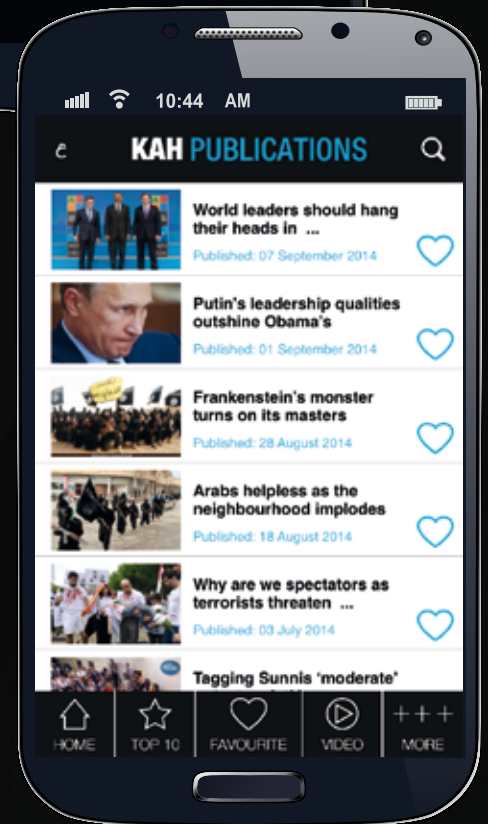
10:44 AM

KAH PUBLICATIONS

World leaders should hang their heads in ...
Published: 07 September 2014

Putin's leadership qualities outshine Obama's
Published: 01 September 2014

Frankenstein's monster turns on its masters
Published: 28 August 2014

Arabs helpless as the neighbourhood implodes
Published: 18 August 2014

Why are we spectators as terrorists threaten ...
Published: 03 July 2014

Tagging Sunnis 'moderate' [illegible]

HOME
TOP 10
FAVOURITE
VIDEO
+++
MORE